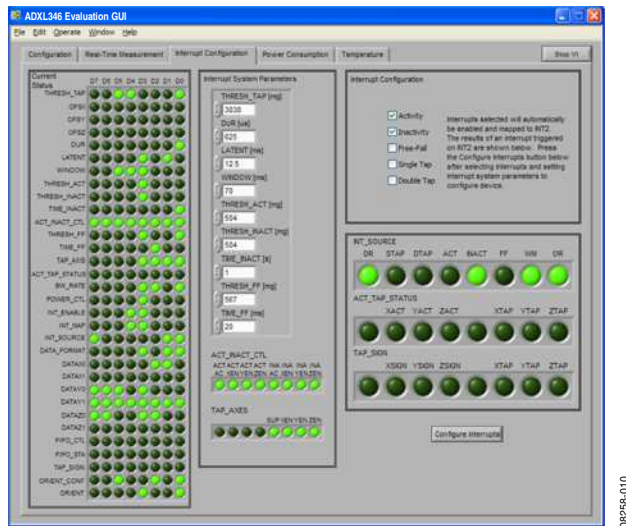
ADXL346 Evaluation GUI

File Edit Operate Window Help

Configuration | Real-Time Measurement | Interrupt Configuration | Power Consumption | Temperature | Stop VI

Current Status

D7 D6 D5 D4 D3 D2 D1 D0

THRESH_TAP
OFSX
OFSY
OFSZ
DUR
LATENT
WINDOW
THRESH_ACT
THRESH_INACT
TIME_INACT
ACT_INACT_CTL
THRESH_FF
TIME_FF
TAP_AXIS
ACT_TAP_STATUS
BW_RATE
POWER_CTL
INT_ENABLE
INT_MAP
INT_SOURCE
DATA_FORMAT
DATAX0
DATAX1
DATAY0
DATAY1
DATAZ0
DATAZ1
FIFO_CTL
FIFO_STA
TAP_SIGN
ORIENT_CONF
ORIENT

Interrupt System Parameters

THRESH_TAP [mg]
3038
DUR [us]
625
LATENT [ms]
12.5
WINDOW [ms]
70
THRESH_ACT [mg]
504
THRESH_INACT [mg]
504
TIME_INACT [s]
1
THRESH_FF [mg]
567
TIME_FF [ms]
20

ACT_INACT_CTL
ACT ACT ACT ACT INA INA INA INA
AC XEN YEN ZEN AC XEN YEN ZEN

TAP_AXES
SUP XEN YEN ZEN

Interrupt Configuration

Activity
Inactivity
Free-Fall
Single Tap
Double Tap

Interrupts selected will automatically be enabled and mapped to INT2. The results of an interrupt triggered on INT2 are shown below. Press the Configure Interrupts button below after selecting interrupts and setting interrupt system parameters to configure device.

INT_SOURCE
DR STAP DTAP ACT INACT FF WM OR

ACT_TAP_STATUS
XACT YACT ZACT XTAP YTAP ZTAP

TAP_SIGN
XSIGN YSIGN ZSIGN XTAP YTAP ZTAP

Configure Interrupts

08258-010